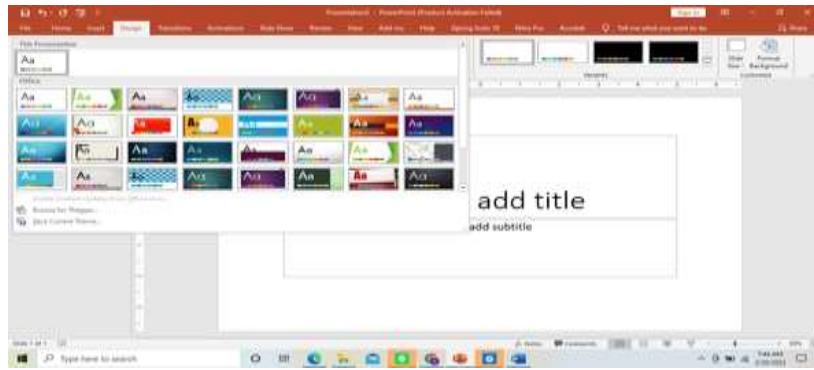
Presentation1 - PowerPoint (Product Activation Failed)

File Home Insert Design Transitions Animations Slide Show Review View Add-ins Help Tell me what you want to do

This Presentation

Aa

Office

Aa Aa Aa Aa Aa Aa Aa Aa

Aa Aa Aa Aa Aa Aa Aa Aa

Aa Aa Aa Aa Aa Aa Aa Aa

Aa Aa Aa Aa Aa Aa Aa Aa

Enable Content Updates from Office.com...

Browse for Themes...

Save Current Theme...

Variants

Slide Size Format Background

Customize

add title

add subtitle

Slide 1 of 1

Notes Comments

Type here to search